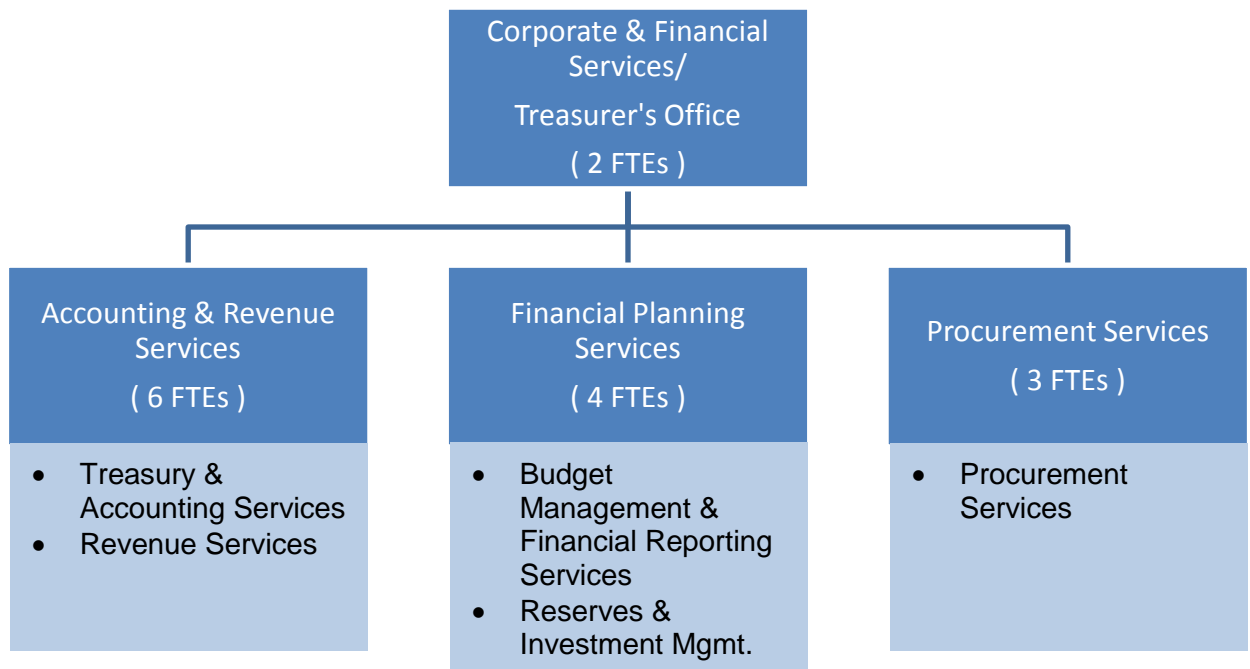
Corporate & Financial Services/

Treasurer's Office

( 2 FTEs )

Accounting & Revenue Services

( 6 FTEs )

- Treasury & Accounting Services
- Revenue Services

Financial Planning Services

( 4 FTEs )

- Budget Management & Financial Reporting Services
- Reserves & Investment Mgmt.

Procurement Services

( 3 FTEs )

- Procurement Services